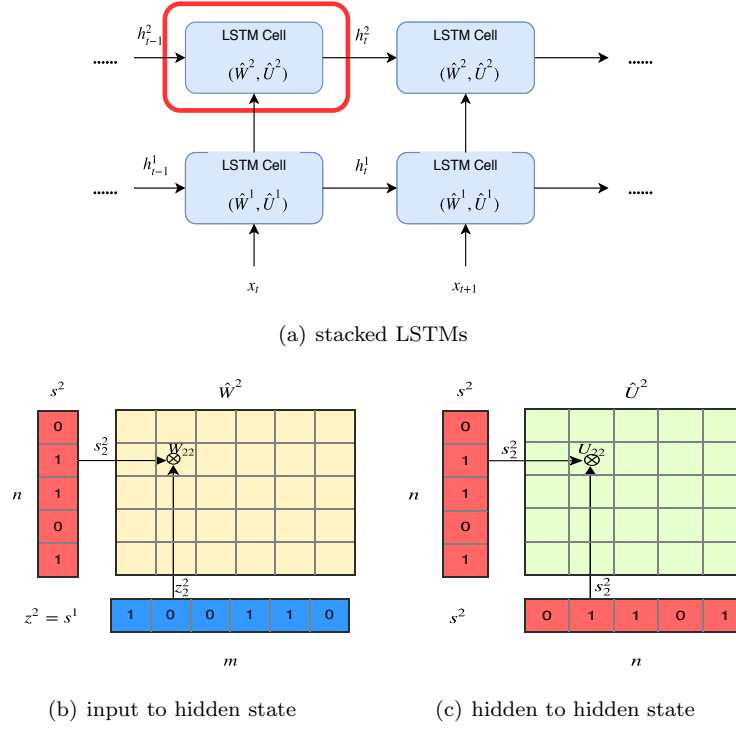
...... $h_{t-1}^2$ LSTM Cell $(\hat{W}^2, \hat{U}^2)$ $h_t^2$ LSTM Cell $(\hat{W}^2, \hat{U}^2)$ ......

...... $h_{t-1}^1$ LSTM Cell $(\hat{W}^1, \hat{U}^1)$ $h_t^1$ LSTM Cell $(\hat{W}^1, \hat{U}^1)$ ......

$x_t$ $x_{t+1}$

(a) stacked LSTMs

$s^2$ $\hat{W}^2$

| 0 |
|---|
| 1 |
| 1 |
| 0 |
| 1 |

$n$ $s_2^2$ $W_{22}$ $z_2^2$

$z^2 = s^1$

| 1 | 0 | 0 | 1 | 1 | 0 |
|---|---|---|---|---|---|

$m$

$s^2$ $\hat{U}^2$

| 0 |
|---|
| 1 |
| 1 |
| 0 |
| 1 |

$n$ $s_2^2$ $U_{22}$ $s_2^2$

$s^2$

| 0 | 1 | 1 | 0 | 1 |
|---|---|---|---|---|

$n$

(b) input to hidden state

(c) hidden to hidden state